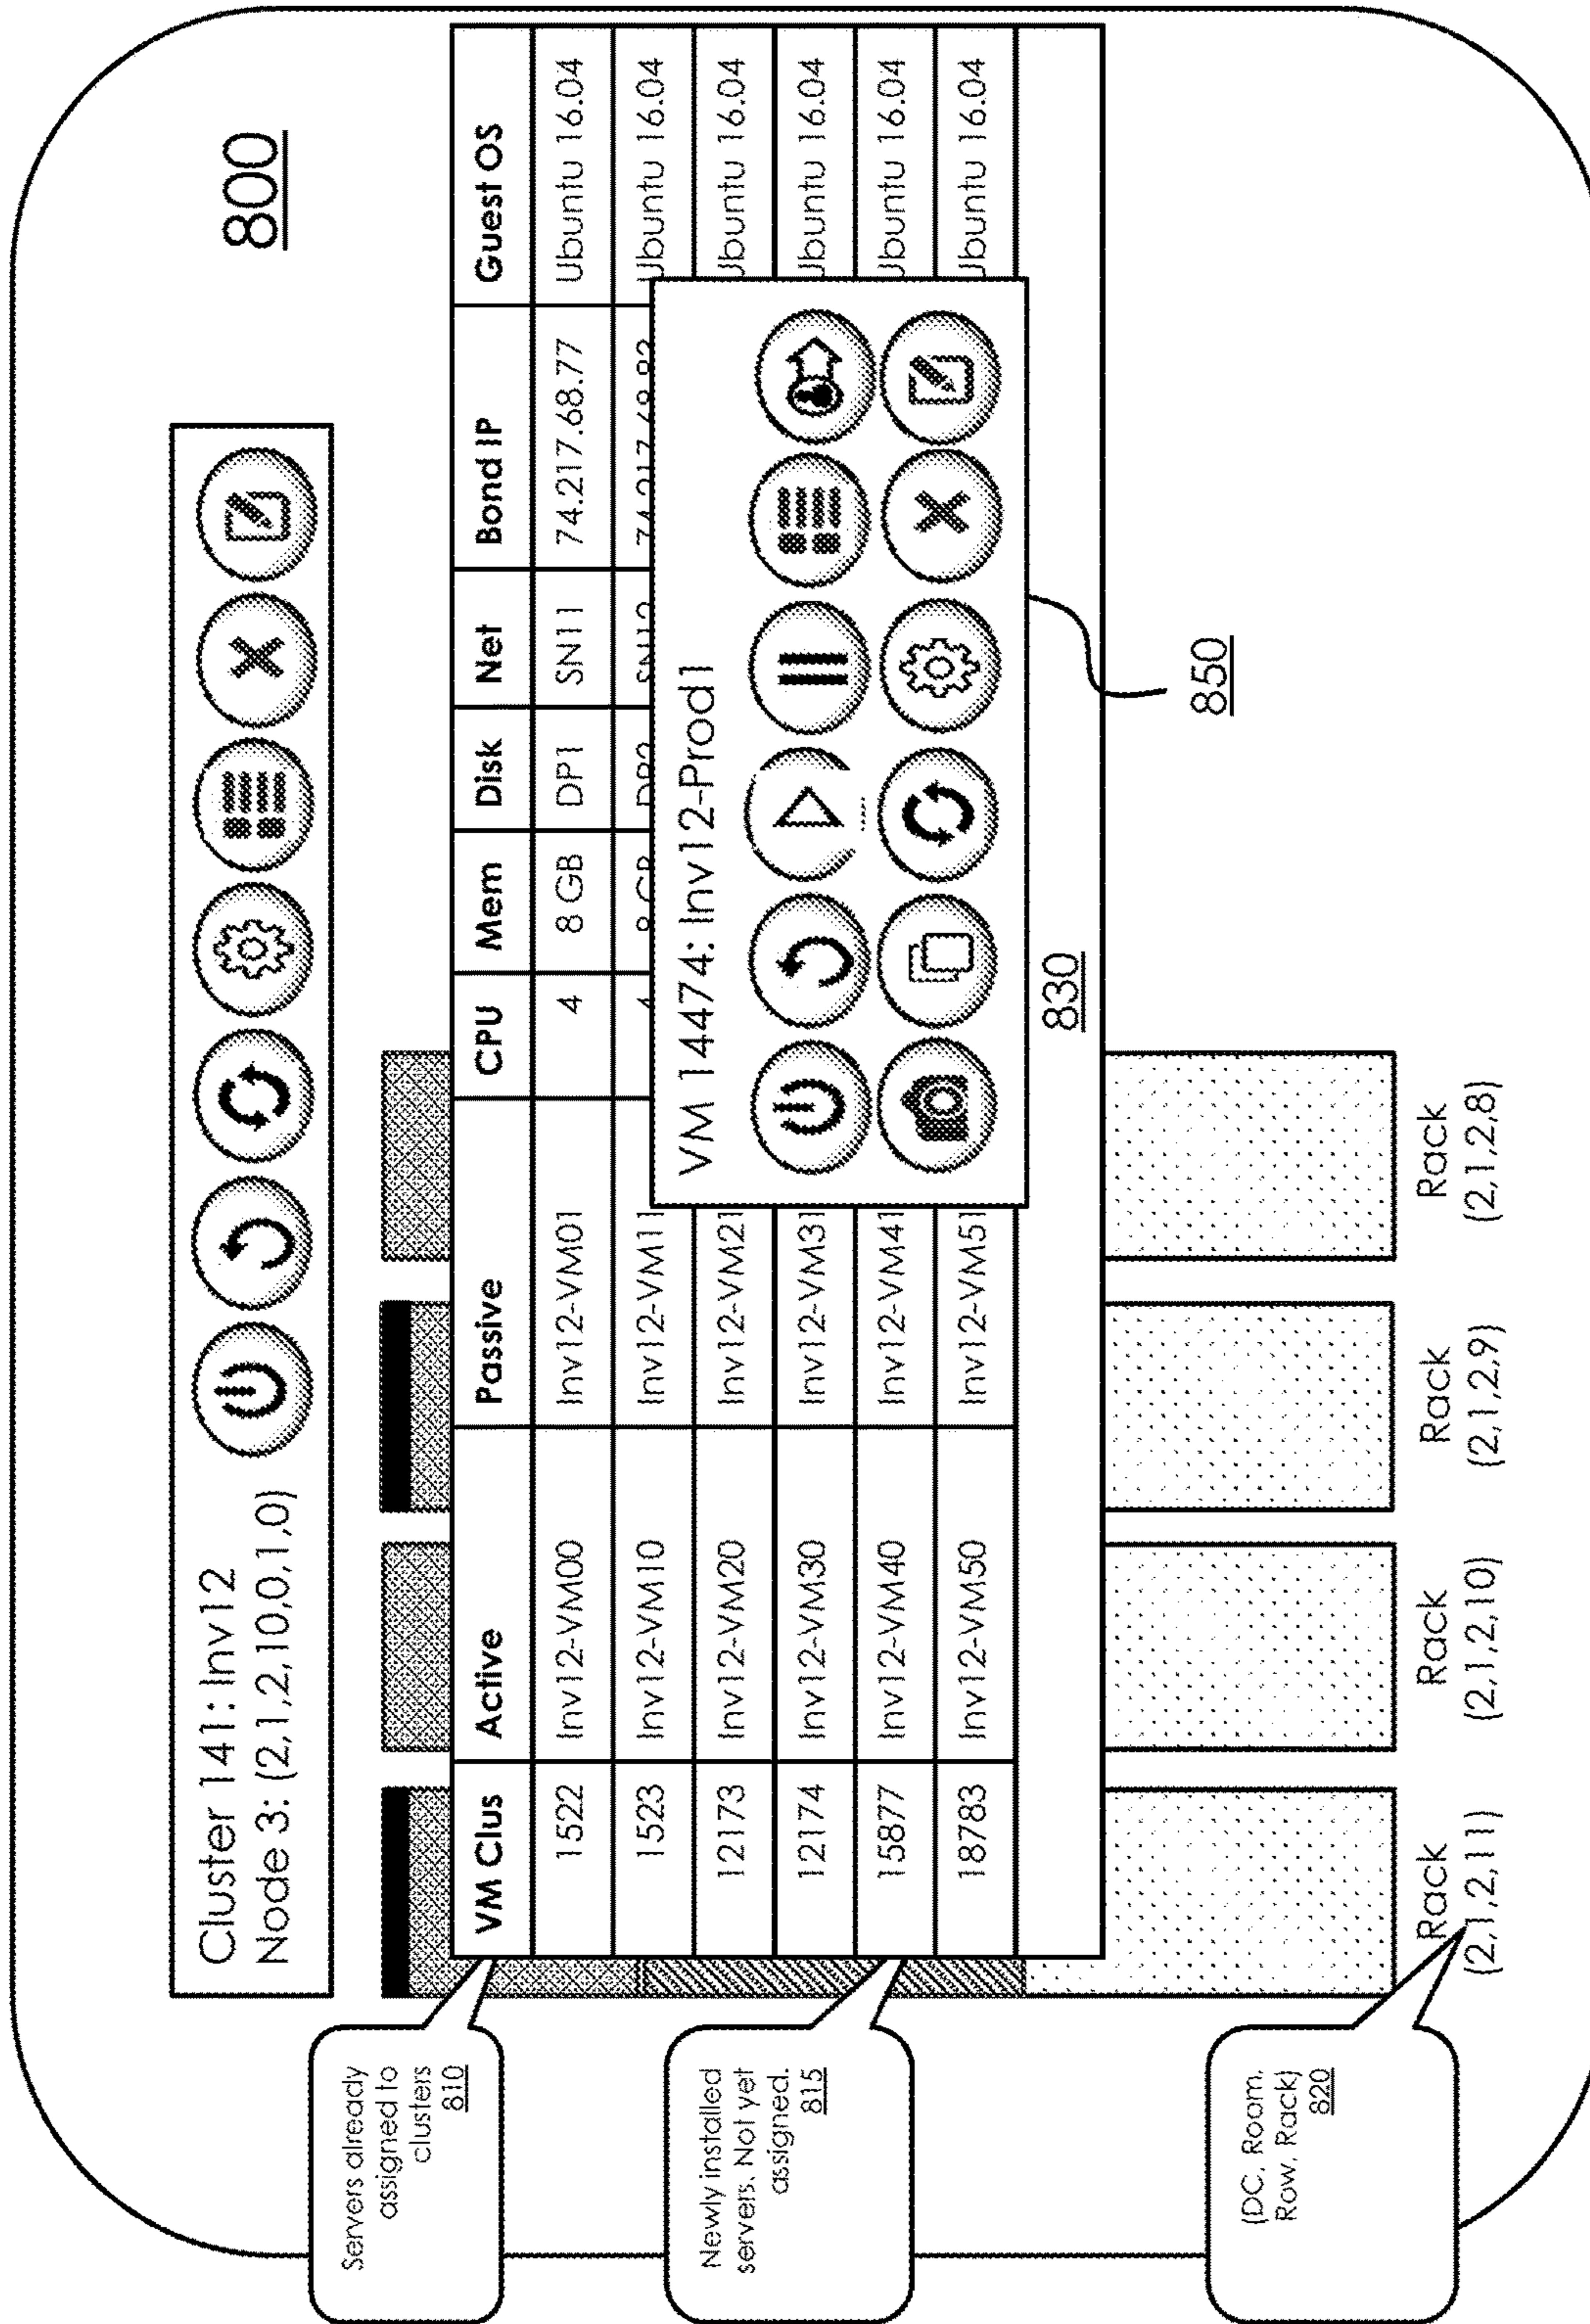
800

Cluster 141: Inv12
Node 3: (2,1,2,10,0,1,0)

| VM Clus | Active | Passive | CPU | Mem | Disk | Net | Bond IP | Guest OS |
|---|---|---|---|---|---|---|---|---|
| 1522 | Inv12-VM00 | Inv12-VM01 | 4 | 8 GB | DP1 | SN11 | 74.217.68.77 | Ubuntu 16.04 |
| 1523 | Inv12-VM10 | Inv12-VM11 | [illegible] | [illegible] | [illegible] | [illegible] | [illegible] | Ubuntu 16.04 |
| 12173 | Inv12-VM20 | Inv12-VM21 | | | | | | Ubuntu 16.04 |
| 12174 | Inv12-VM30 | Inv12-VM31 | | | | | | Ubuntu 16.04 |
| 15877 | Inv12-VM40 | Inv12-VM41 | | | | | | Ubuntu 16.04 |
| 18783 | Inv12-VM50 | Inv12-VM51 | | | | | | Ubuntu 16.04 |

830

VM 14474: Inv12-Prod1

850

Rack (2,1,2,11)
Rack (2,1,2,10)
Rack (2,1,2,9)
Rack (2,1,2,8)

Servers already assigned to clusters 810

Newly installed servers. Not yet assigned. 815

(DC, Room, Row, Rack) 820